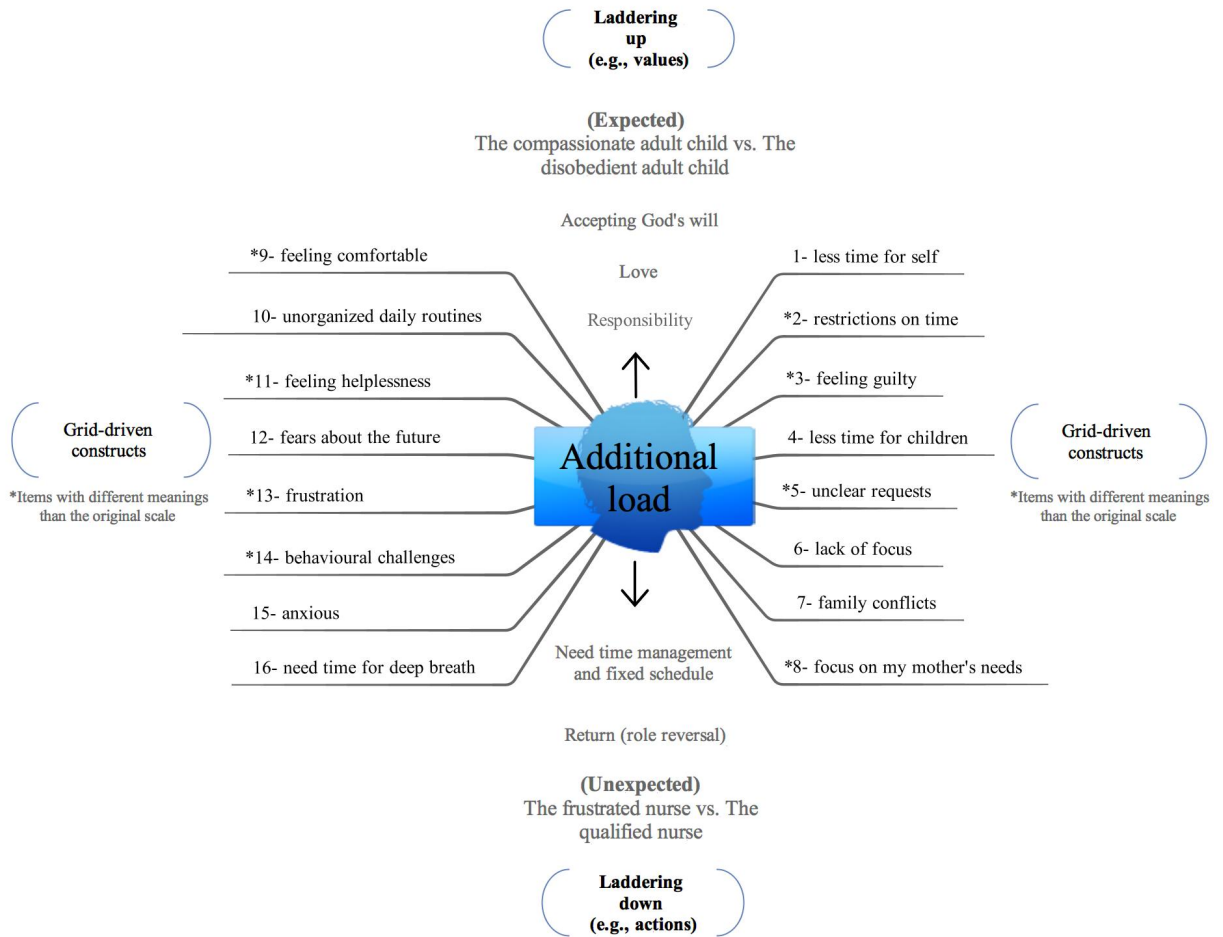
Laddering up (e.g., values)

(Expected)
The compassionate adult child vs. The disobedient adult child

Accepting God's will

Love

Responsibility

*9- feeling comfortable

10- unorganized daily routines

*11- feeling helplessness

12- fears about the future

*13- frustration

*14- behavioural challenges

15- anxious

16- need time for deep breath

Grid-driven constructs

*Items with different meanings than the original scale

1- less time for self

*2- restrictions on time

*3- feeling guilty

4- less time for children

*5- unclear requests

6- lack of focus

7- family conflicts

*8- focus on my mother's needs

Grid-driven constructs

*Items with different meanings than the original scale

Additional load

Need time management and fixed schedule

Return (role reversal)

(Unexpected)
The frustrated nurse vs. The qualified nurse

Laddering down (e.g., actions)